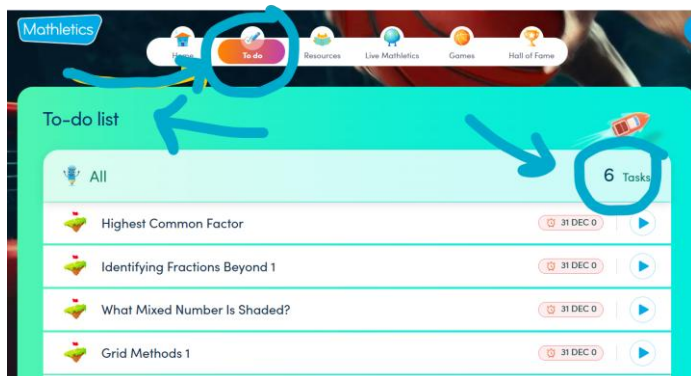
Mathletics

Home
To do
Resources
Live Mathletics
Games
Hall of Fame

To-do list

All
6 Tasks

Highest Common Factor
31 DEC 0

Identifying Fractions Beyond 1
31 DEC 0

What Mixed Number Is Shaded?
31 DEC 0

Grid Methods 1
31 DEC 0